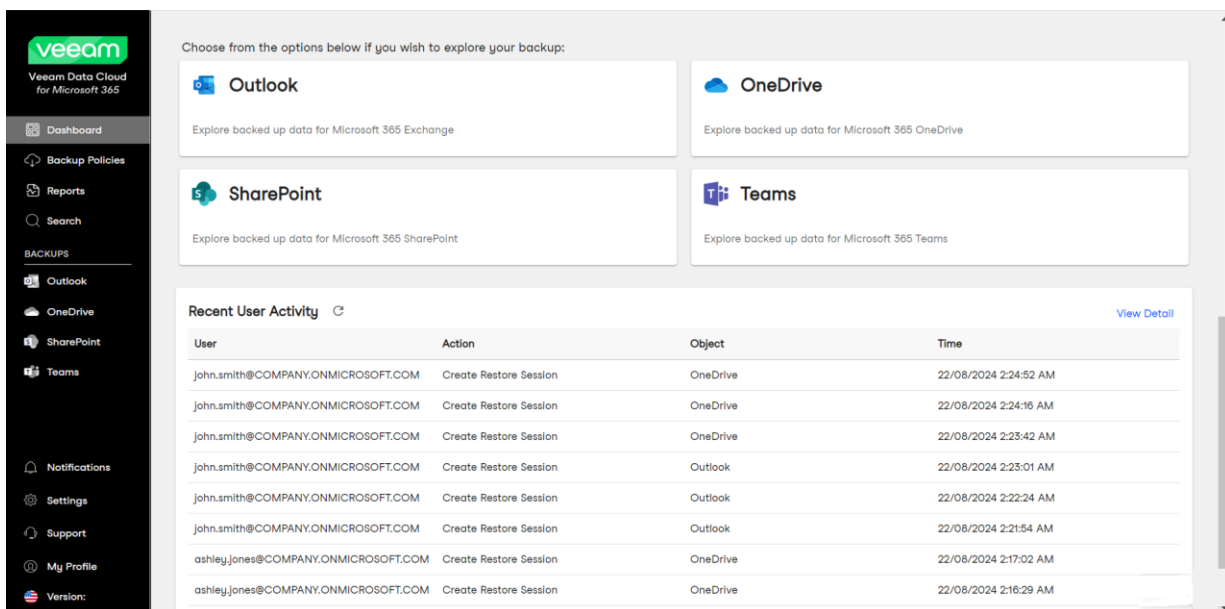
veeam
Veeam Data Cloud
for Microsoft 365

Dashboard
Backup Policies
Reports
Search
BACKUPS
Outlook
OneDrive
SharePoint
Teams

Notifications
Settings
Support
My Profile
Version:

Choose from the options below if you wish to explore your backup:

Outlook
Explore backed up data for Microsoft 365 Exchange

OneDrive
Explore backed up data for Microsoft 365 OneDrive

SharePoint
Explore backed up data for Microsoft 365 SharePoint

Teams
Explore backed up data for Microsoft 365 Teams

Recent User Activity

View Detail

| User | Action | Object | Time |
|---|---|---|---|
| john.smith@COMPANY.ONMICROSOFT.COM | Create Restore Session | OneDrive | 22/08/2024 2:24:52 AM |
| john.smith@COMPANY.ONMICROSOFT.COM | Create Restore Session | OneDrive | 22/08/2024 2:24:16 AM |
| john.smith@COMPANY.ONMICROSOFT.COM | Create Restore Session | OneDrive | 22/08/2024 2:23:42 AM |
| john.smith@COMPANY.ONMICROSOFT.COM | Create Restore Session | Outlook | 22/08/2024 2:23:01 AM |
| john.smith@COMPANY.ONMICROSOFT.COM | Create Restore Session | Outlook | 22/08/2024 2:22:24 AM |
| john.smith@COMPANY.ONMICROSOFT.COM | Create Restore Session | Outlook | 22/08/2024 2:21:54 AM |
| ashley.jones@COMPANY.ONMICROSOFT.COM | Create Restore Session | OneDrive | 22/08/2024 2:17:02 AM |
| ashley.jones@COMPANY.ONMICROSOFT.COM | Create Restore Session | OneDrive | 22/08/2024 2:16:29 AM |